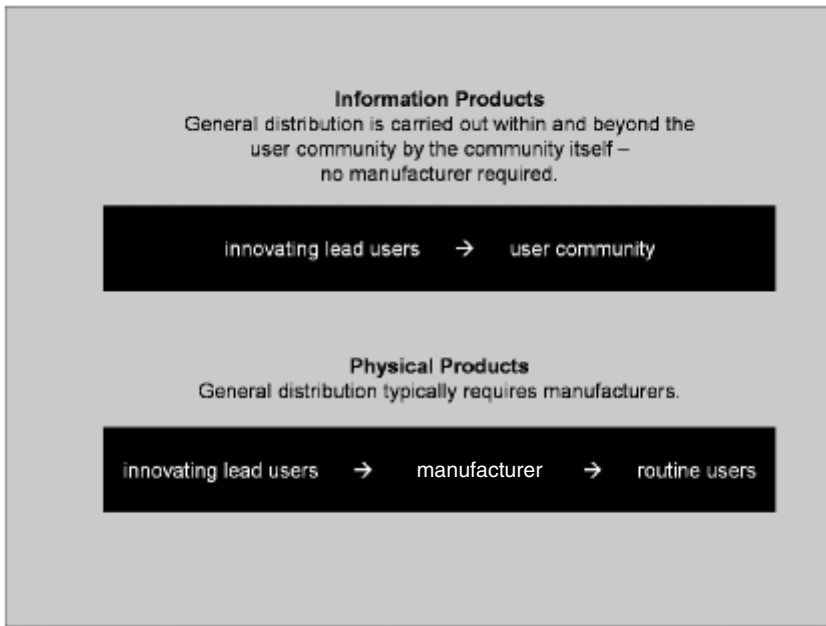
**Information Products**
General distribution is carried out within and beyond the user community by the community itself – no manufacturer required.

innovating lead users → user community

**Physical Products**
General distribution typically requires manufacturers.

innovating lead users → manufacturer → routine users